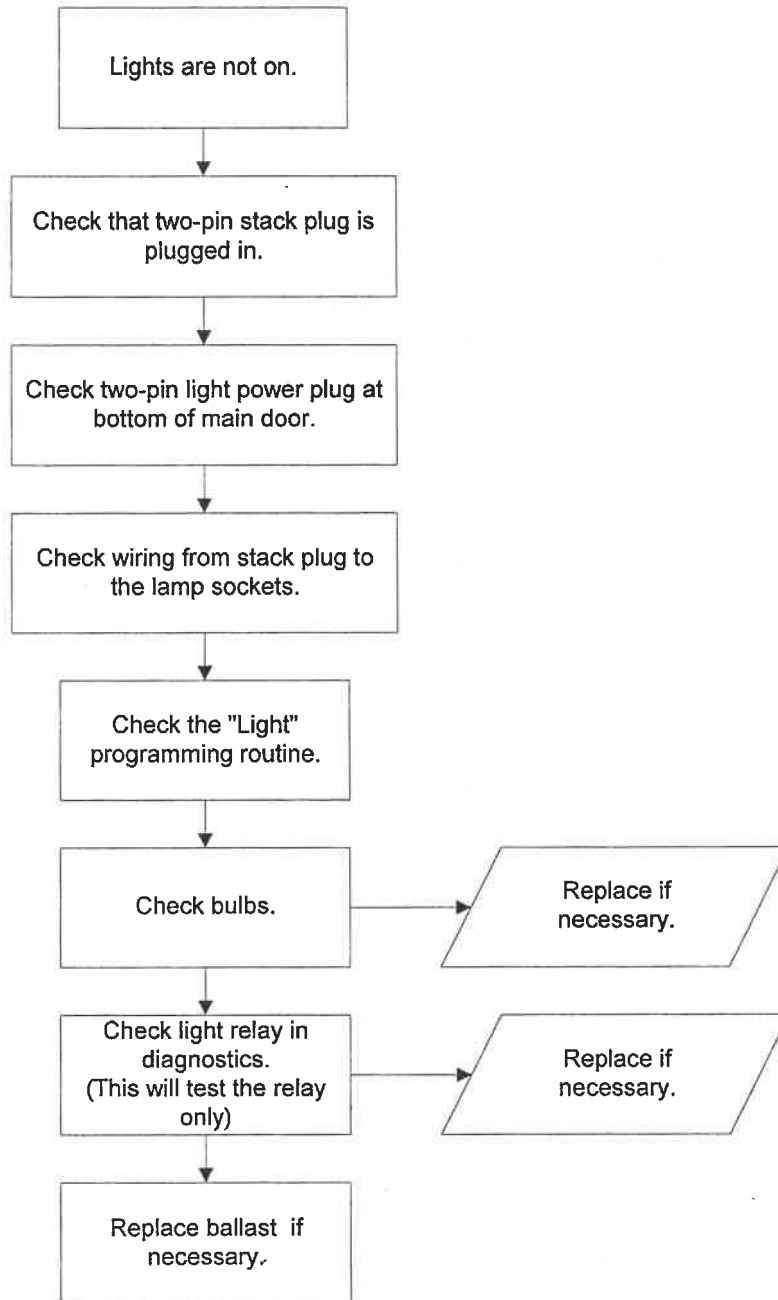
Lights are not on.

Check that two-pin stack plug is plugged in.

Check two-pin light power plug at bottom of main door.

Check wiring from stack plug to the lamp sockets.

Check the "Light" programming routine.

Check bulbs.

Replace if necessary.

Check light relay in diagnostics. (This will test the relay only)

Replace if necessary.

Replace ballast if necessary.